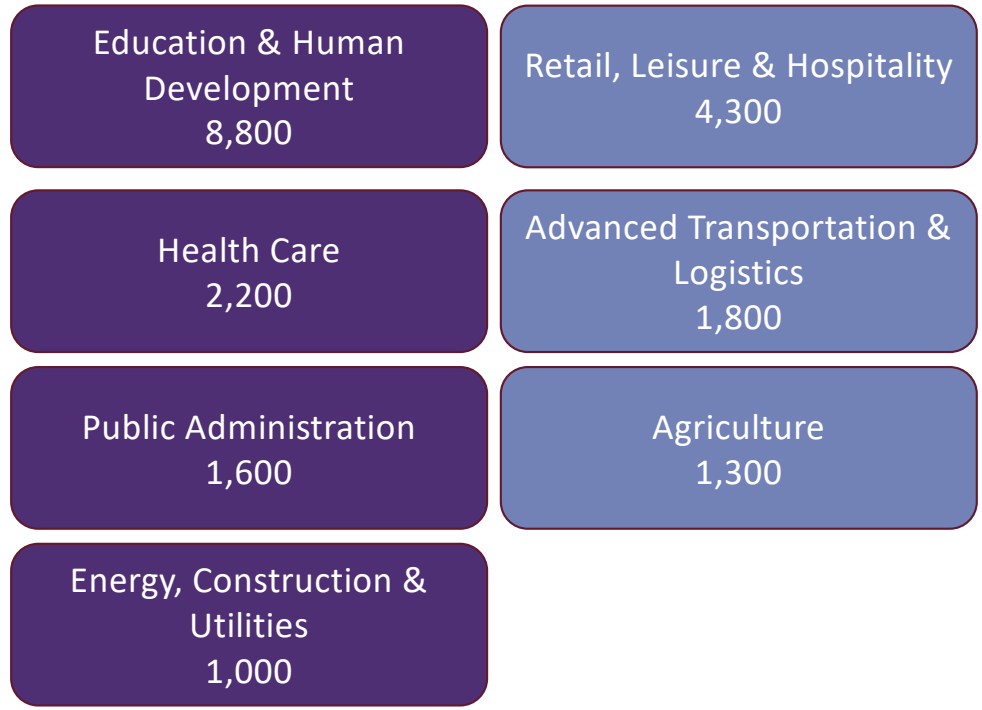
Education & Human Development
8,800

Retail, Leisure & Hospitality
4,300

Health Care
2,200

Advanced Transportation & Logistics
1,800

Public Administration
1,600

Agriculture
1,300

Energy, Construction & Utilities
1,000